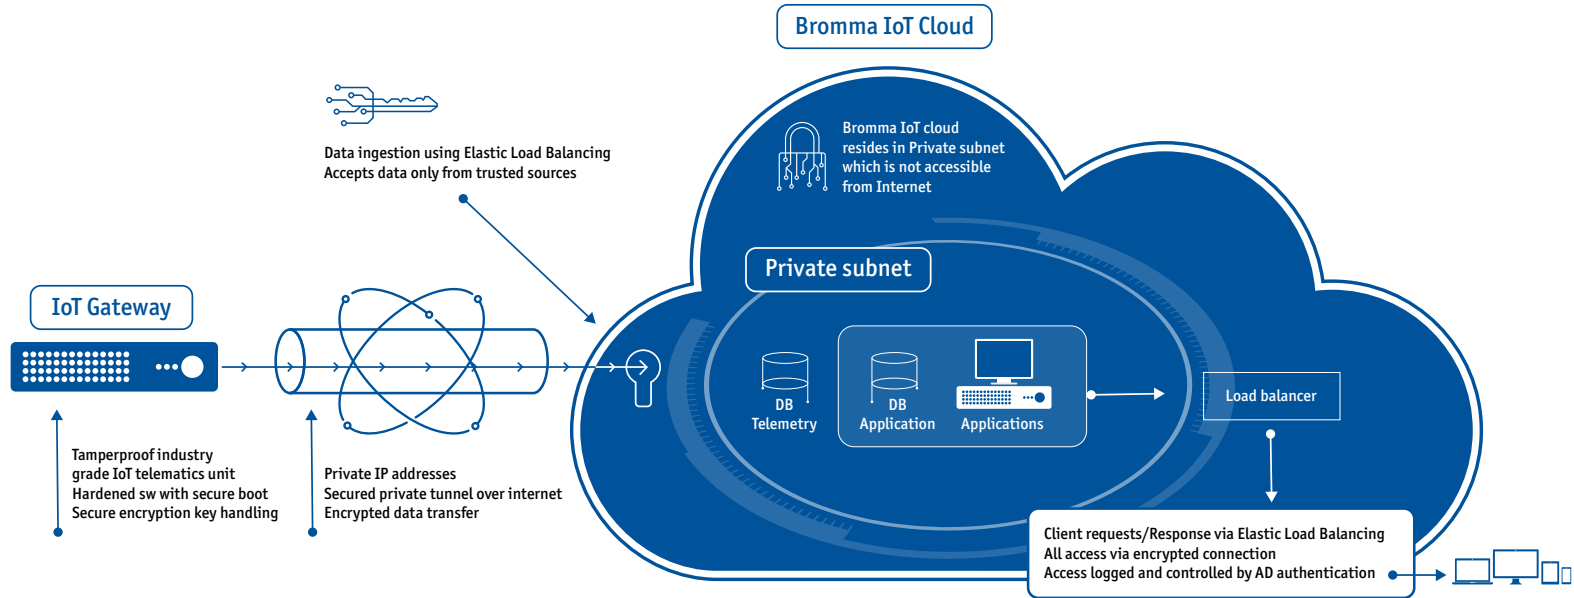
Bromma IoT Cloud

Data ingestion using Elastic Load Balancing
Accepts data only from trusted sources

Bromma IoT cloud resides in Private subnet which is not accessible from Internet

Private subnet

IoT Gateway

DB
Telemetry

DB
Application

Applications

Load balancer

Tamperproof industry grade IoT telematics unit
Hardened sw with secure boot
Secure encryption key handling

Private IP addresses
Secured private tunnel over internet
Encrypted data transfer

Client requests/Response via Elastic Load Balancing
All access via encrypted connection
Access logged and controlled by AD authentication